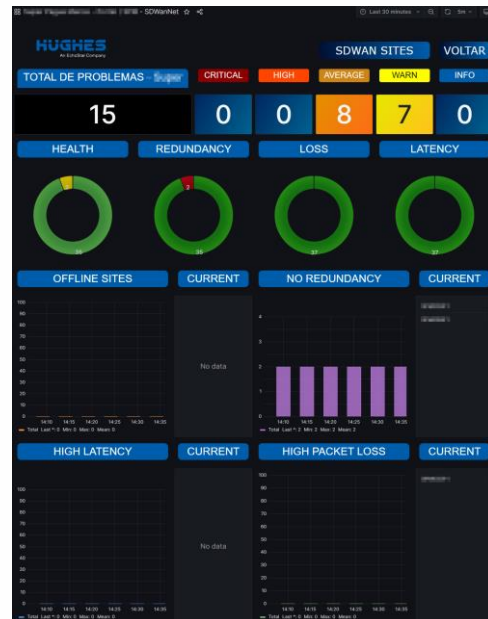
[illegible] / SDWanNet ☆ < Last 30 minutes 5m

HUGHES
An EchoStar Company

SDWAN SITES VOLTAR

TOTAL DE PROBLEMAS - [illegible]

CRITICAL HIGH AVERAGE WARN INFO

15 0 0 8 7 0

HEALTH REDUNDANCY LOSS LATENCY

35 2 35 37 37

OFFLINE SITES CURRENT NO REDUNDANCY CURRENT

100 90 80 70 60 50 40 30 20 10 0

14:10 14:15 14:20 14:25 14:30 14:35

Total Last \*: 0 Min: 0 Max: 0 Mean: 0

No data

4 3 2 1 0

14:10 14:15 14:20 14:25 14:30 14:35

Total Last \*: 2 Min: 2 Max: 2 Mean: 2

HIGH LATENCY CURRENT HIGH PACKET LOSS CURRENT

100 90 80 70 60 50 40 30 20 10 0

14:10 14:15 14:20 14:25 14:30 14:35

Total Last \*: 0 Min: 0 Max: 0 Mean: 0

No data

100 90 80 70 60 50 40 30 20 10 0

14:10 14:15 14:20 14:25 14:30 14:35

Total Last \*: 0 Min: 0 Max: 0 Mean: 0